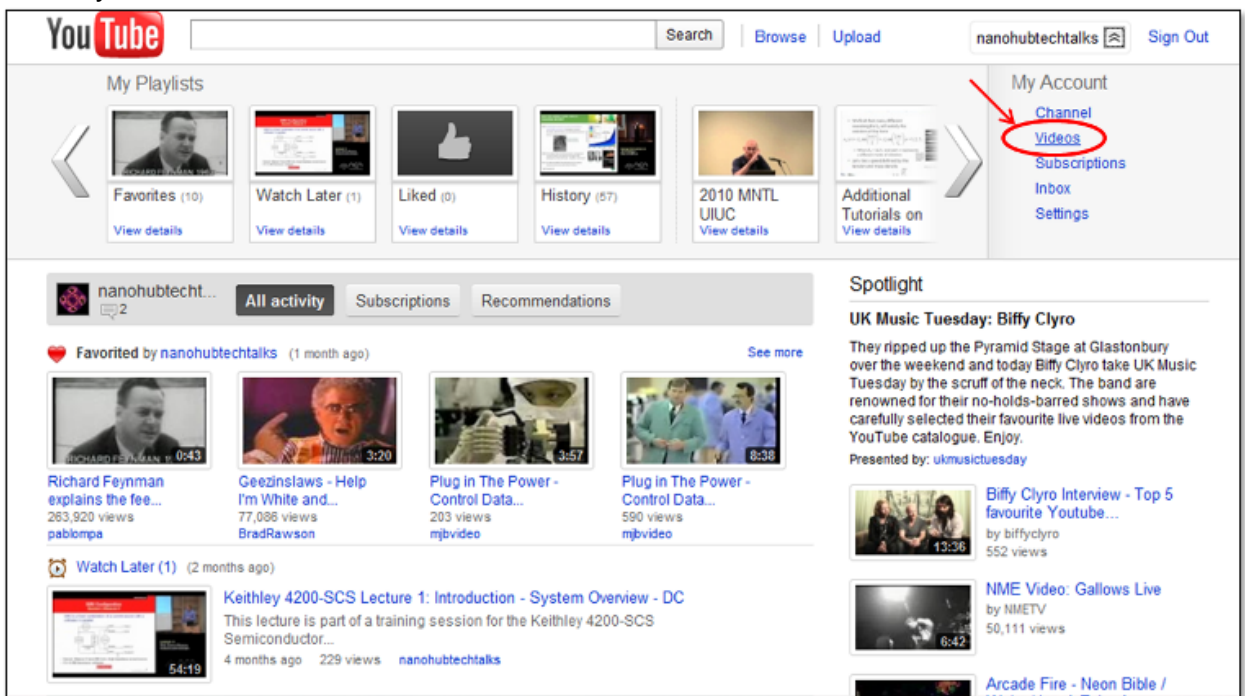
YouTube

Search

Browse | Upload

nanohubtechtalks

Sign Out

My Playlists

Favorites (10)
View details

Watch Later (1)
View details

Liked (0)
View details

History (57)
View details

2010 MNTL UIUC
View details

Additional Tutorials on
View details

My Account

Channel
Videos
Subscriptions
Inbox
Settings

nanohubtecht...
2

All activity | Subscriptions | Recommendations

Favorited by nanohubtechtalks (1 month ago)

See more

RICHARD FEYNMAN 0:43
Richard Feynman explains the fee...
263,920 views
pablompa

3:20
Geezinslaws - Help I'm White and...
77,086 views
BradRawson

3:57
Plug in The Power - Control Data...
203 views
mjbvideo

8:38
Plug in The Power - Control Data...
590 views
mjbvideo

Watch Later (1) (2 months ago)

54:19
Keithley 4200-SCS Lecture 1: Introduction - System Overview - DC
This lecture is part of a training session for the Keithley 4200-SCS Semiconductor...
4 months ago 229 views nanohubtechtalks

Spotlight

UK Music Tuesday: Biffy Clyro

They ripped up the Pyramid Stage at Glastonbury over the weekend and today Biffy Clyro take UK Music Tuesday by the scruff of the neck. The band are renowned for their no-holds-barred shows and have carefully selected their favourite live videos from the YouTube catalogue. Enjoy.

Presented by: ukmusictuesday

13:36
Biffy Clyro Interview - Top 5 favourite Youtube...
by biffyclyro
552 views

6:42
NME Video: Gallows Live
by NMETV
50,111 views

Arcade Fire - Neon Bible / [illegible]